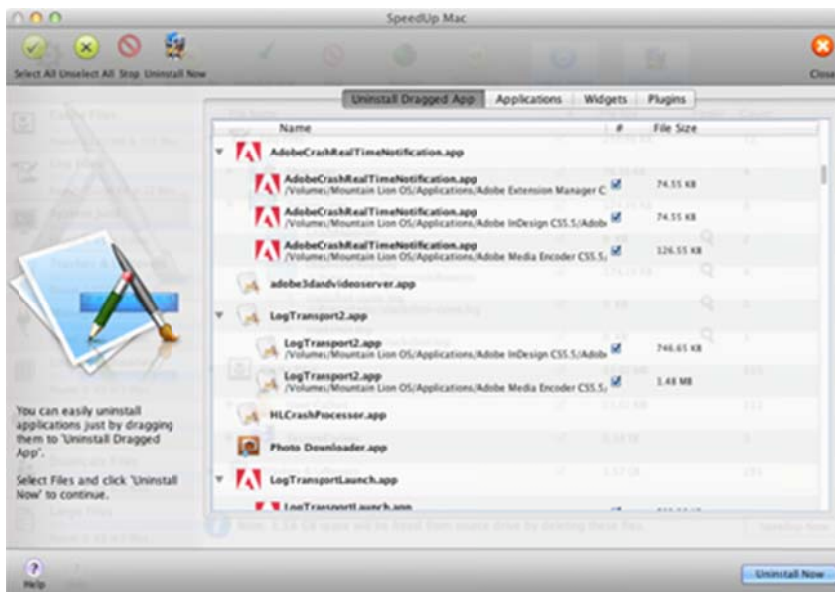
SpeedUp Mac

Select All Unselect All Stop Uninstall Now

Close

Uninstall Dragged App | Applications | Widgets | Plugins

| Name | # | File Size |
|---|---|---|
| AdobeCrashRealTimeNotification.app | | |
| AdobeCrashRealTimeNotification.app /Volumes/Mountain Lion OS/Applications/Adobe Extension Manager C | ☑ | 74.55 KB |
| AdobeCrashRealTimeNotification.app /Volumes/Mountain Lion OS/Applications/Adobe InDesign CS5.5/Adob | ☑ | 74.55 KB |
| AdobeCrashRealTimeNotification.app /Volumes/Mountain Lion OS/Applications/Adobe Media Encoder CS5.5 | ☑ | 126.55 KB |
| adobe3dadvideoserver.app | | |
| LogTransport2.app | | |
| LogTransport2.app /Volumes/Mountain Lion OS/Applications/Adobe InDesign CS5.5/Adob | ☑ | 746.65 KB |
| LogTransport2.app /Volumes/Mountain Lion OS/Applications/Adobe Media Encoder CS5.5 | ☑ | 1.48 MB |
| HLCrashProcesser.app | | |
| Photo Downloader.app | | |
| LogTransportLaunch.app | | |
| LogTransportLaunch.app | | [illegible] |

You can easily uninstall applications just by dragging them to 'Uninstall Dragged App'.

Select Files and click 'Uninstall Now' to continue.

Help

Uninstall Now